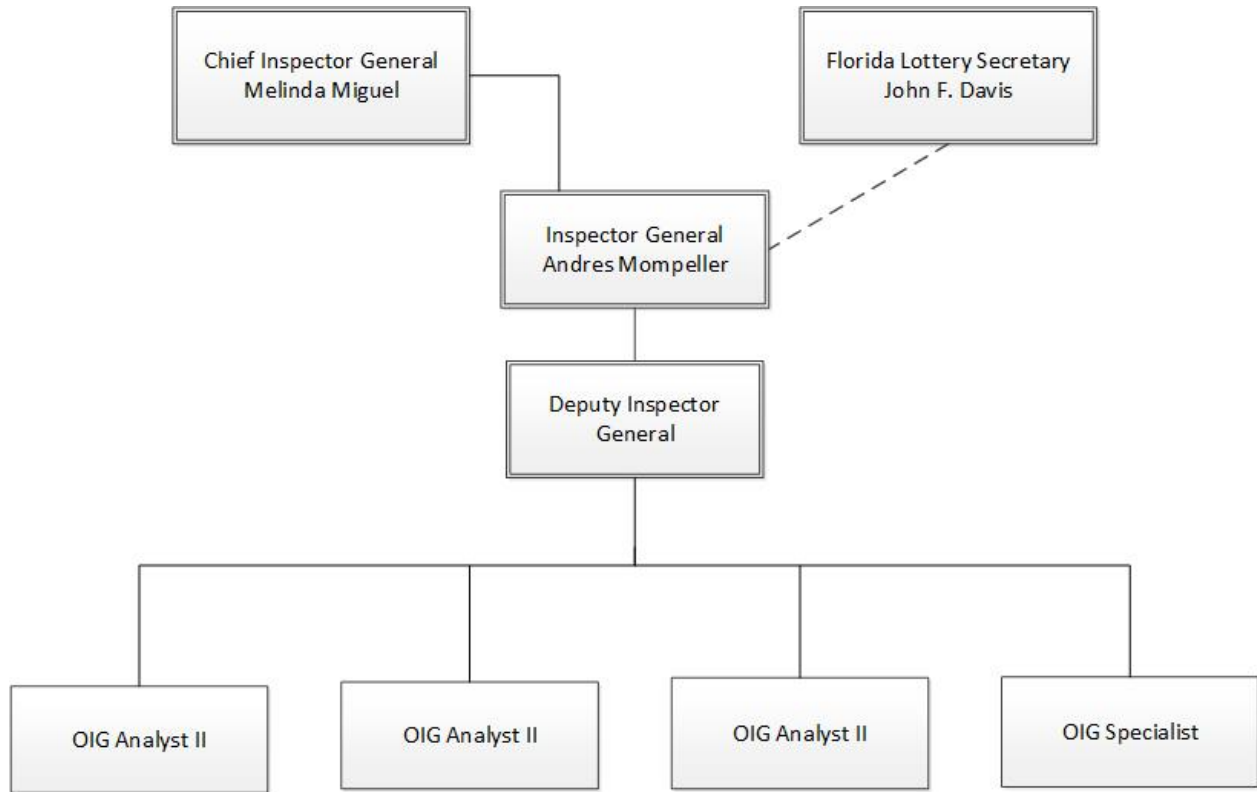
Chief Inspector General
Melinda Miguel

Florida Lottery Secretary
John F. Davis

Inspector General
Andres Mompeller

Deputy Inspector
General

OIG Analyst II

OIG Analyst II

OIG Analyst II

OIG Specialist